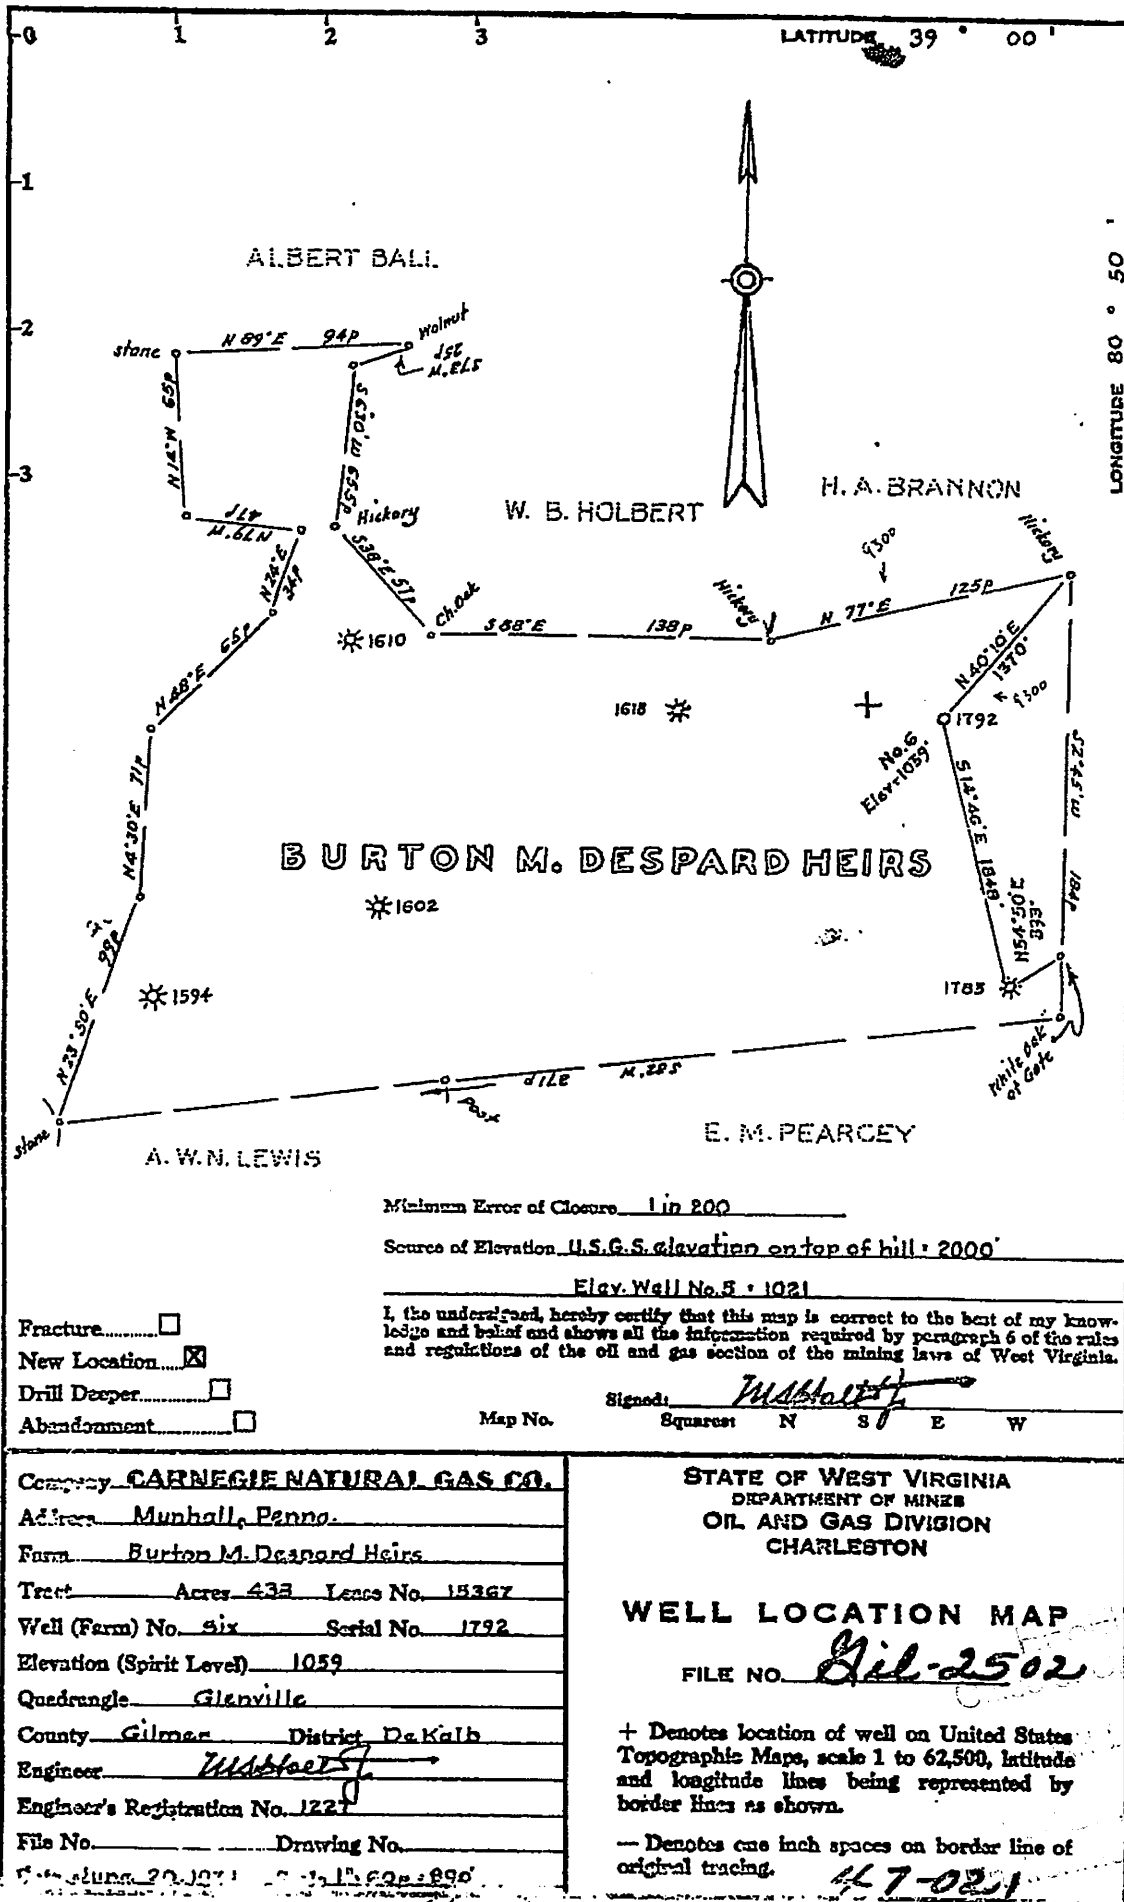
0 1 2 3

LATITUDE 39° 00'

1

2

3

LONGITUDE 80° 50'

ALBERT BALL

stone N 89° E 94P Walnut

ISE M.ELS

S 10° W 55P

N 12° W 65P

N 79° W 47P

Hickory

W. B. HOLBERT

H. A. BRANNON

S 38° E 51P

N 24° E 34P

Ch. Oak

S 68° E 138P

Hickory

N 77° E 125P

Hickory

1610

N 68° E 65P

1618

1792

N 40°10' E 1370'

No. 6 Elev. 1059'

S 14°46' E 1849'

S 25° W

N 4°30' E 71P

BURTON M. DESPARD HEIRS

1602

N 54°50' E 333'

184P

1594

1783

N 23°50' E 98P

White Oak at Gate

stone

Rock

S 82° W 317P

A. W. N. LEWIS

E. M. PEARCEY

Minimum Error of Closure 1 in 200

Source of Elevation U.S.G.S. elevation on top of hill: 2000'

Elev. Well No. 5 : 1021

I, the undersigned, hereby certify that this map is correct to the best of my knowledge and belief and shows all the information required by paragraph 6 of the rules and regulations of the oil and gas section of the mining laws of West Virginia.

Fracture ☐

New Location ☒

Drill Deeper ☐

Abandonment ☐

Signed: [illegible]

Map No.

Squares: N S E W

Company CARNEGIE NATURAL GAS CO.

Address Munhall, Penna.

Farm Burton M. Despard Heirs

Tract Acres 438 Lease No. 15367

Well (Farm) No. Six Serial No. 1792

Elevation (Spirit Level) 1059

Quadrangle Glenville

County Gilmer District DeKalb

Engineer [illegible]

Engineer's Registration No. 1227

File No. Drawing No.

Date June 20, 1921 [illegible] 1" = 690' 890'

STATE OF WEST VIRGINIA
DEPARTMENT OF MINES
OIL AND GAS DIVISION
CHARLESTON

WELL LOCATION MAP

FILE NO. Gil-2502

+ Denotes location of well on United States Topographic Maps, scale 1 to 62,500, latitude and longitude lines being represented by border lines as shown.

— Denotes one inch spaces on border line of original tracing.

47-0221